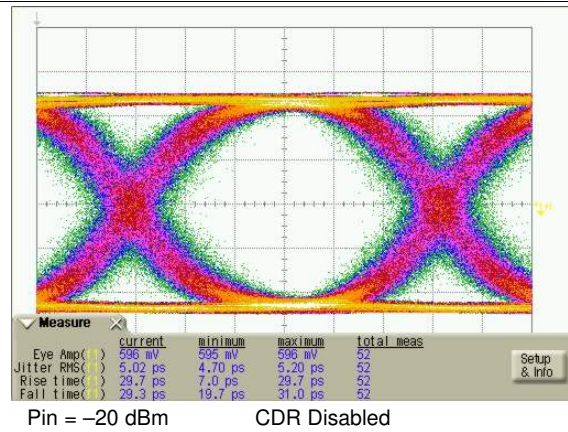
Measure

| | current | minimum | maximum | total meas |
|---|---|---|---|---|
| Eye Amp(1) | 596 mV | 595 mV | 596 mV | 52 |
| Jitter RMS(1) | 5.02 ps | 4.70 ps | 5.20 ps | 52 |
| Rise time(1) | 29.7 ps | 7.0 ps | 29.7 ps | 52 |
| Fall time(1) | 29.3 ps | 19.7 ps | 31.0 ps | 52 |

Setup & Info

Pin = –20 dBm CDR Disabled